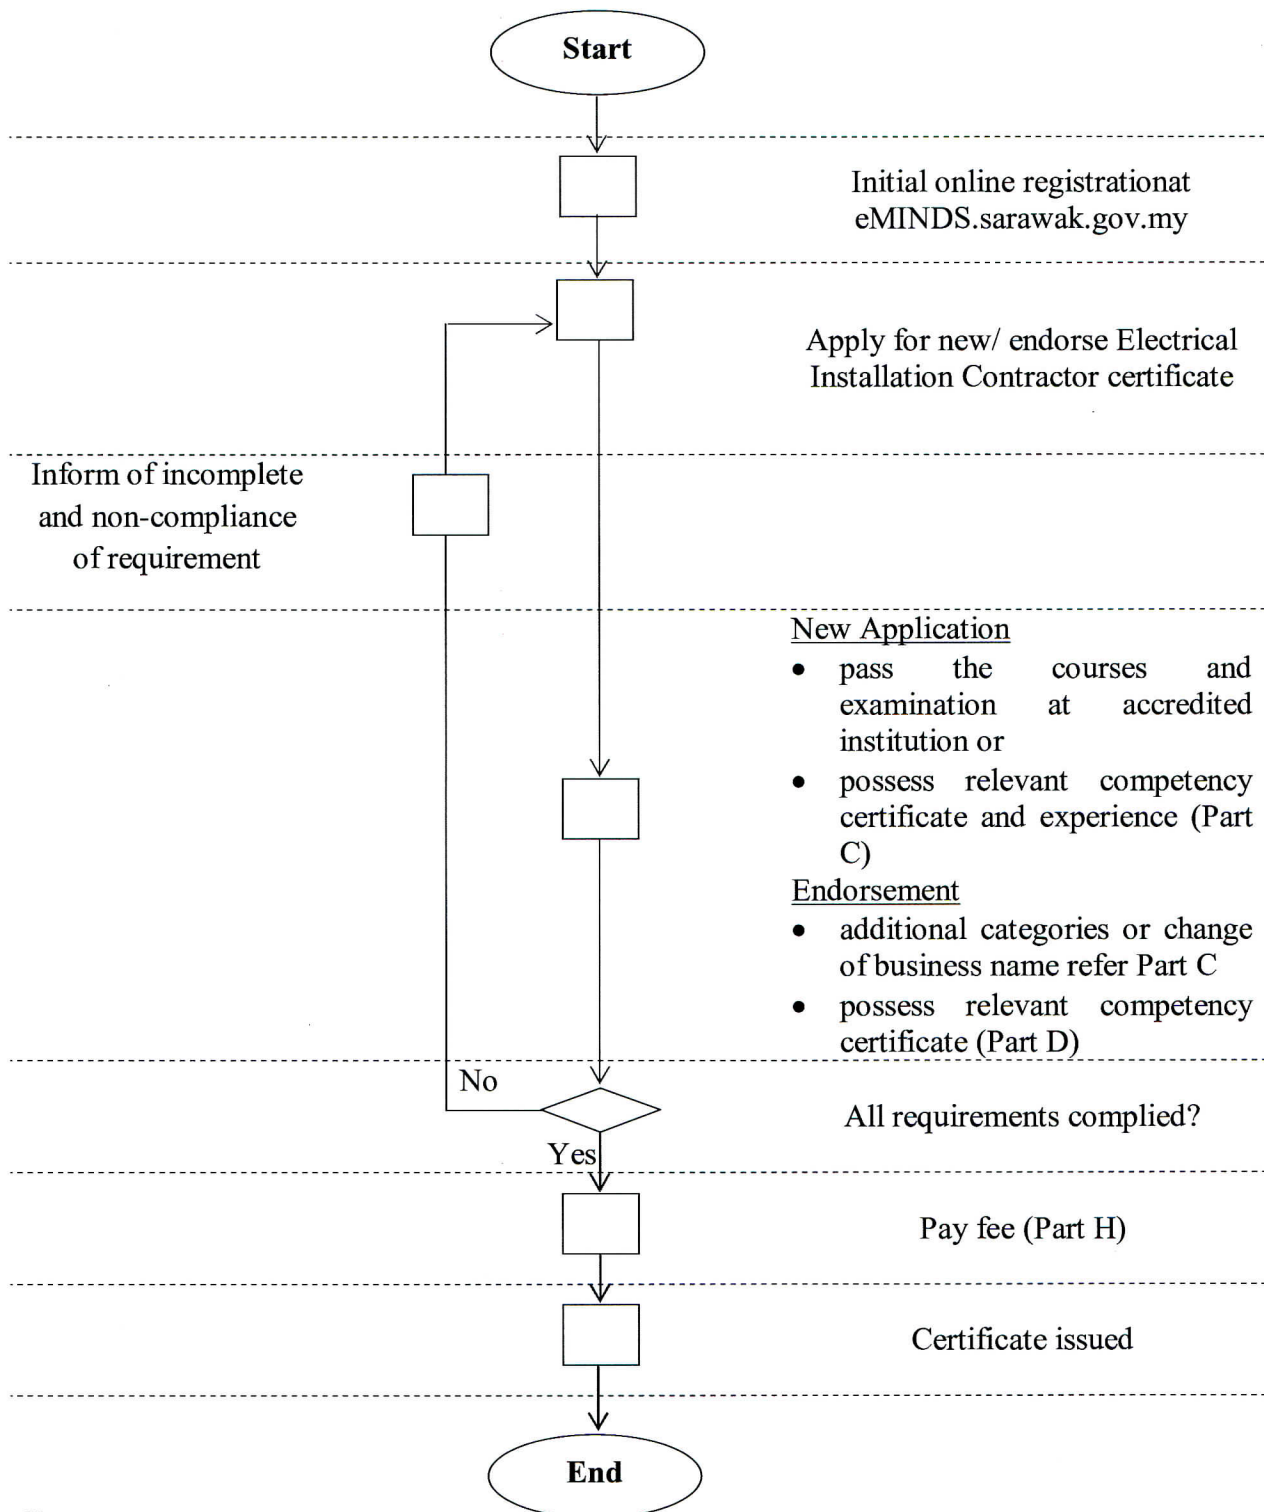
Start

Initial online registrationat eMINDS.sarawak.gov.my

Apply for new/ endorse Electrical Installation Contractor certificate

Inform of incomplete and non-compliance of requirement

New Application
- pass the courses and examination at accredited institution or
- possess relevant competency certificate and experience (Part C)

Endorsement
- additional categories or change of business name refer Part C
- possess relevant competency certificate (Part D)

No

All requirements complied?

Yes

Pay fee (Part H)

Certificate issued

End